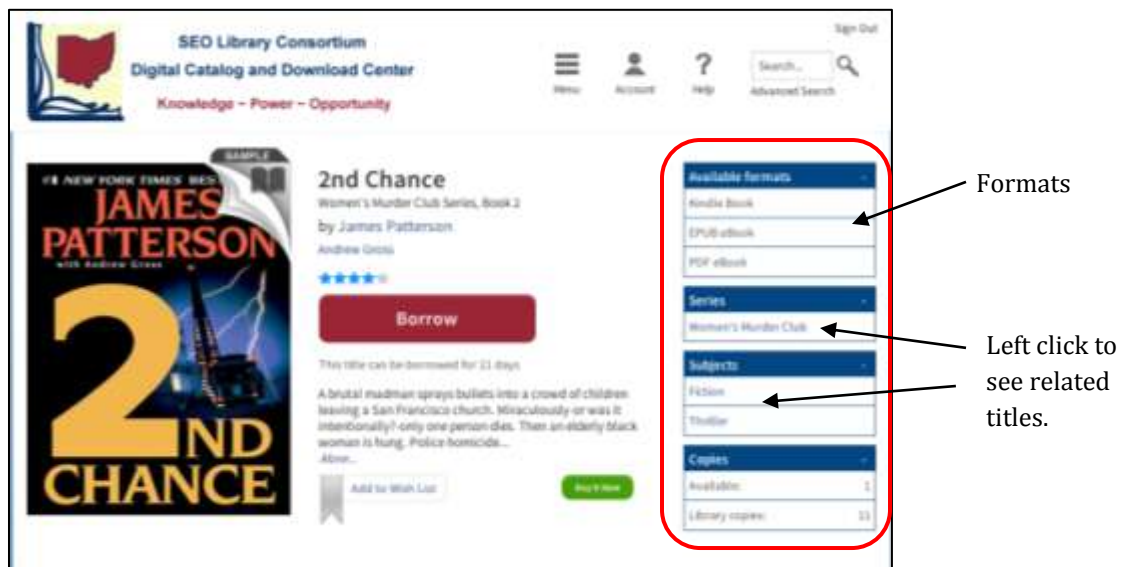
SEO Library Consortium
Digital Catalog and Download Center
Knowledge – Power – Opportunity

Sign Out

Menu

Account

Help

Search...

Advanced Search

SAMPLE

#1 NEW YORK TIMES BES

JAMES PATTERSON

with Andrew Gross

2ND CHANCE

2nd Chance

Women's Murder Club Series, Book 2

by James Patterson

Andrew Gross

Borrow

This title can be borrowed for 21 days

A brutal madman sprays bullets into a crowd of children leaving a San Francisco church. Miraculously-or was it intentionally?-only one person dies. Then an elderly black woman is hung. Police homicide...

More...

Add to Wish List

Buy it Now

Available formats

Kindle Book

EPUB eBook

PDF eBook

Series

Women's Murder Club

Subjects

Fiction

Thriller

Copies

Available: 1

Library copies: 11

Formats

Left click to see related titles.